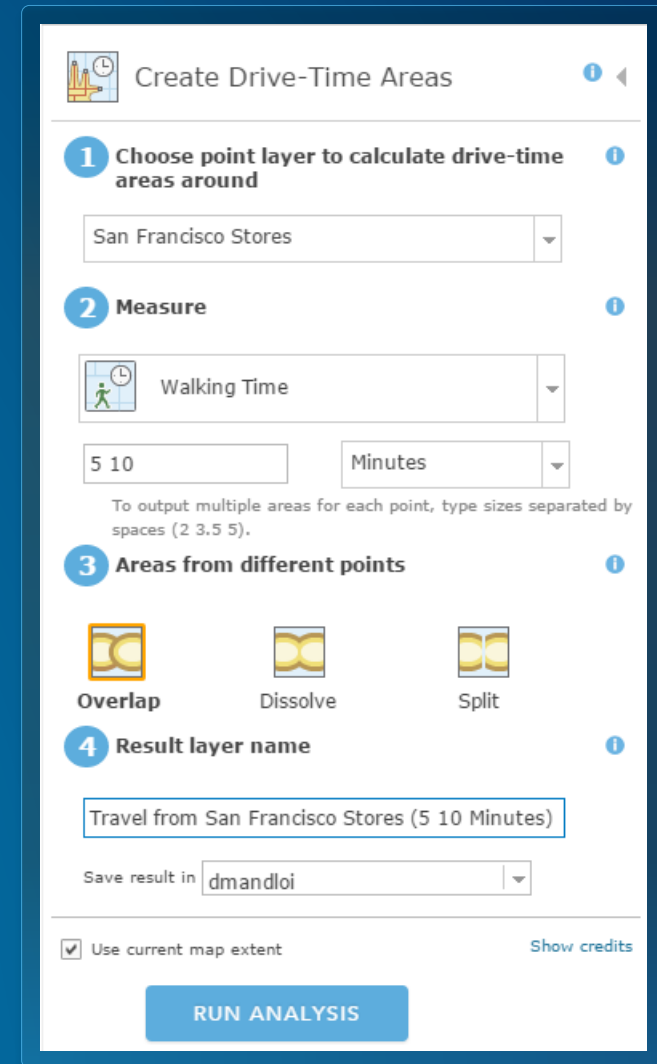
Create Drive-Time Areas

1 Choose point layer to calculate drive-time areas around

San Francisco Stores

2 Measure

Walking Time

5 10

Minutes

To output multiple areas for each point, type sizes separated by spaces (2 3.5 5).

3 Areas from different points

Overlap

Dissolve

Split

4 Result layer name

Travel from San Francisco Stores (5 10 Minutes)

Save result in dmandloi

Use current map extent

Show credits

RUN ANALYSIS